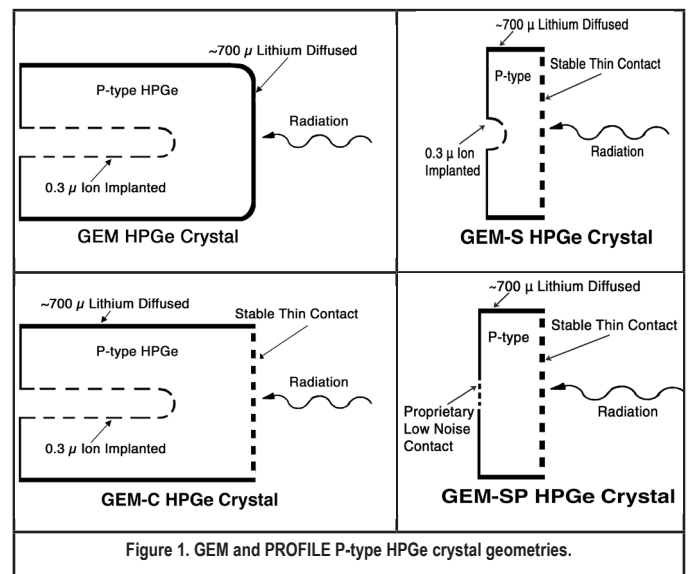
~700 μ Lithium Diffused

P-type HPGe

Radiation

0.3 μ Ion Implanted

GEM HPGe Crystal

~700 μ Lithium Diffused

P-type

Stable Thin Contact

0.3 μ Ion Implanted

Radiation

GEM-S HPGe Crystal

~700 μ Lithium Diffused

Stable Thin Contact

P-type HPGe

Radiation

0.3 μ Ion Implanted

GEM-C HPGe Crystal

~700 μ Lithium Diffused

P-type

Stable Thin Contact

Proprietary Low Noise Contact

Radiation

GEM-SP HPGe Crystal

Figure 1. GEM and PROFILE P-type HPGe crystal geometries.